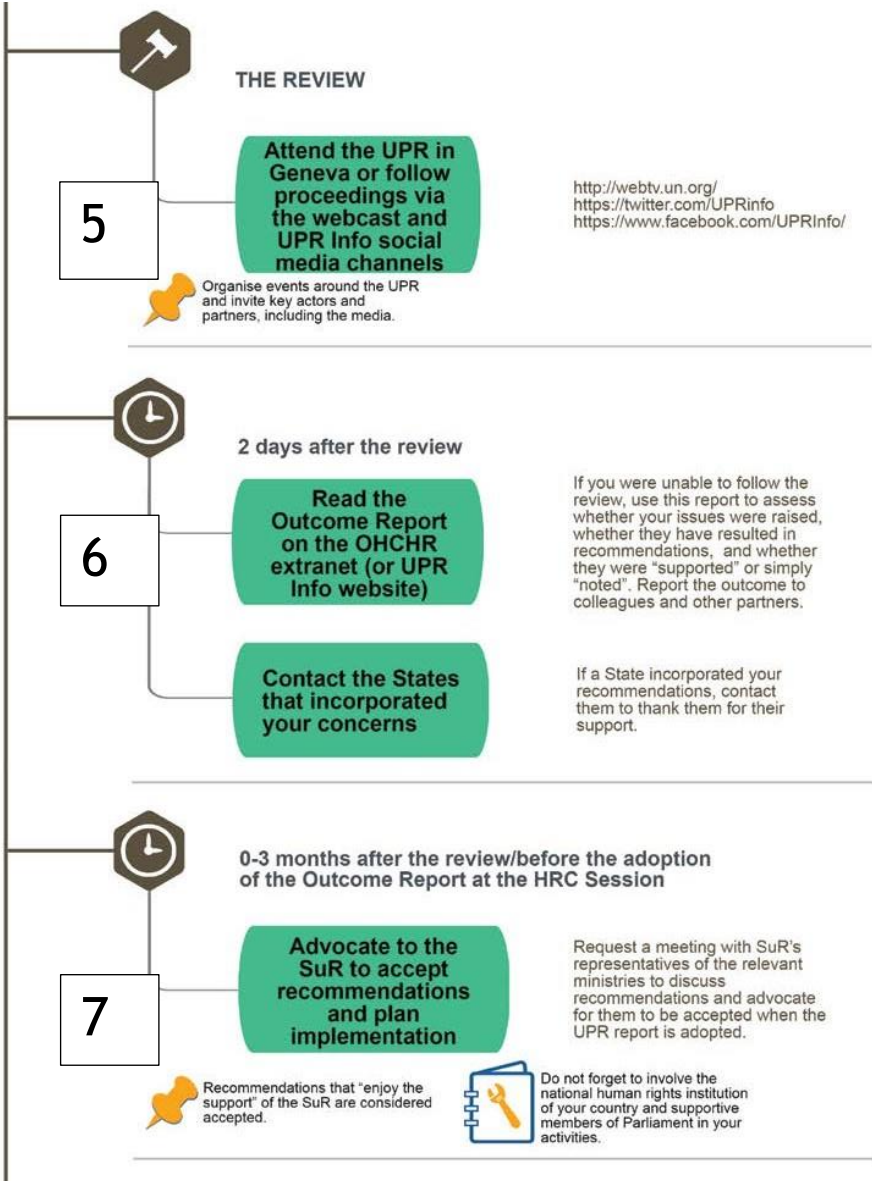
THE REVIEW

5

Attend the UPR in Geneva or follow proceedings via the webcast and UPR Info social media channels

http://webtv.un.org/
https://twitter.com/UPRinfo
https://www.facebook.com/UPRInfo/

Organise events around the UPR and invite key actors and partners, including the media.

2 days after the review

6

Read the Outcome Report on the OHCHR extranet (or UPR Info website)

If you were unable to follow the review, use this report to assess whether your issues were raised, whether they have resulted in recommendations, and whether they were "supported" or simply "noted". Report the outcome to colleagues and other partners.

Contact the States that incorporated your concerns

If a State incorporated your recommendations, contact them to thank them for their support.

0-3 months after the review/before the adoption of the Outcome Report at the HRC Session

7

Advocate to the SuR to accept recommendations and plan implementation

Request a meeting with SuR's representatives of the relevant ministries to discuss recommendations and advocate for them to be accepted when the UPR report is adopted.

Recommendations that "enjoy the support" of the SuR are considered accepted.

Do not forget to involve the national human rights institution of your country and supportive members of Parliament in your activities.